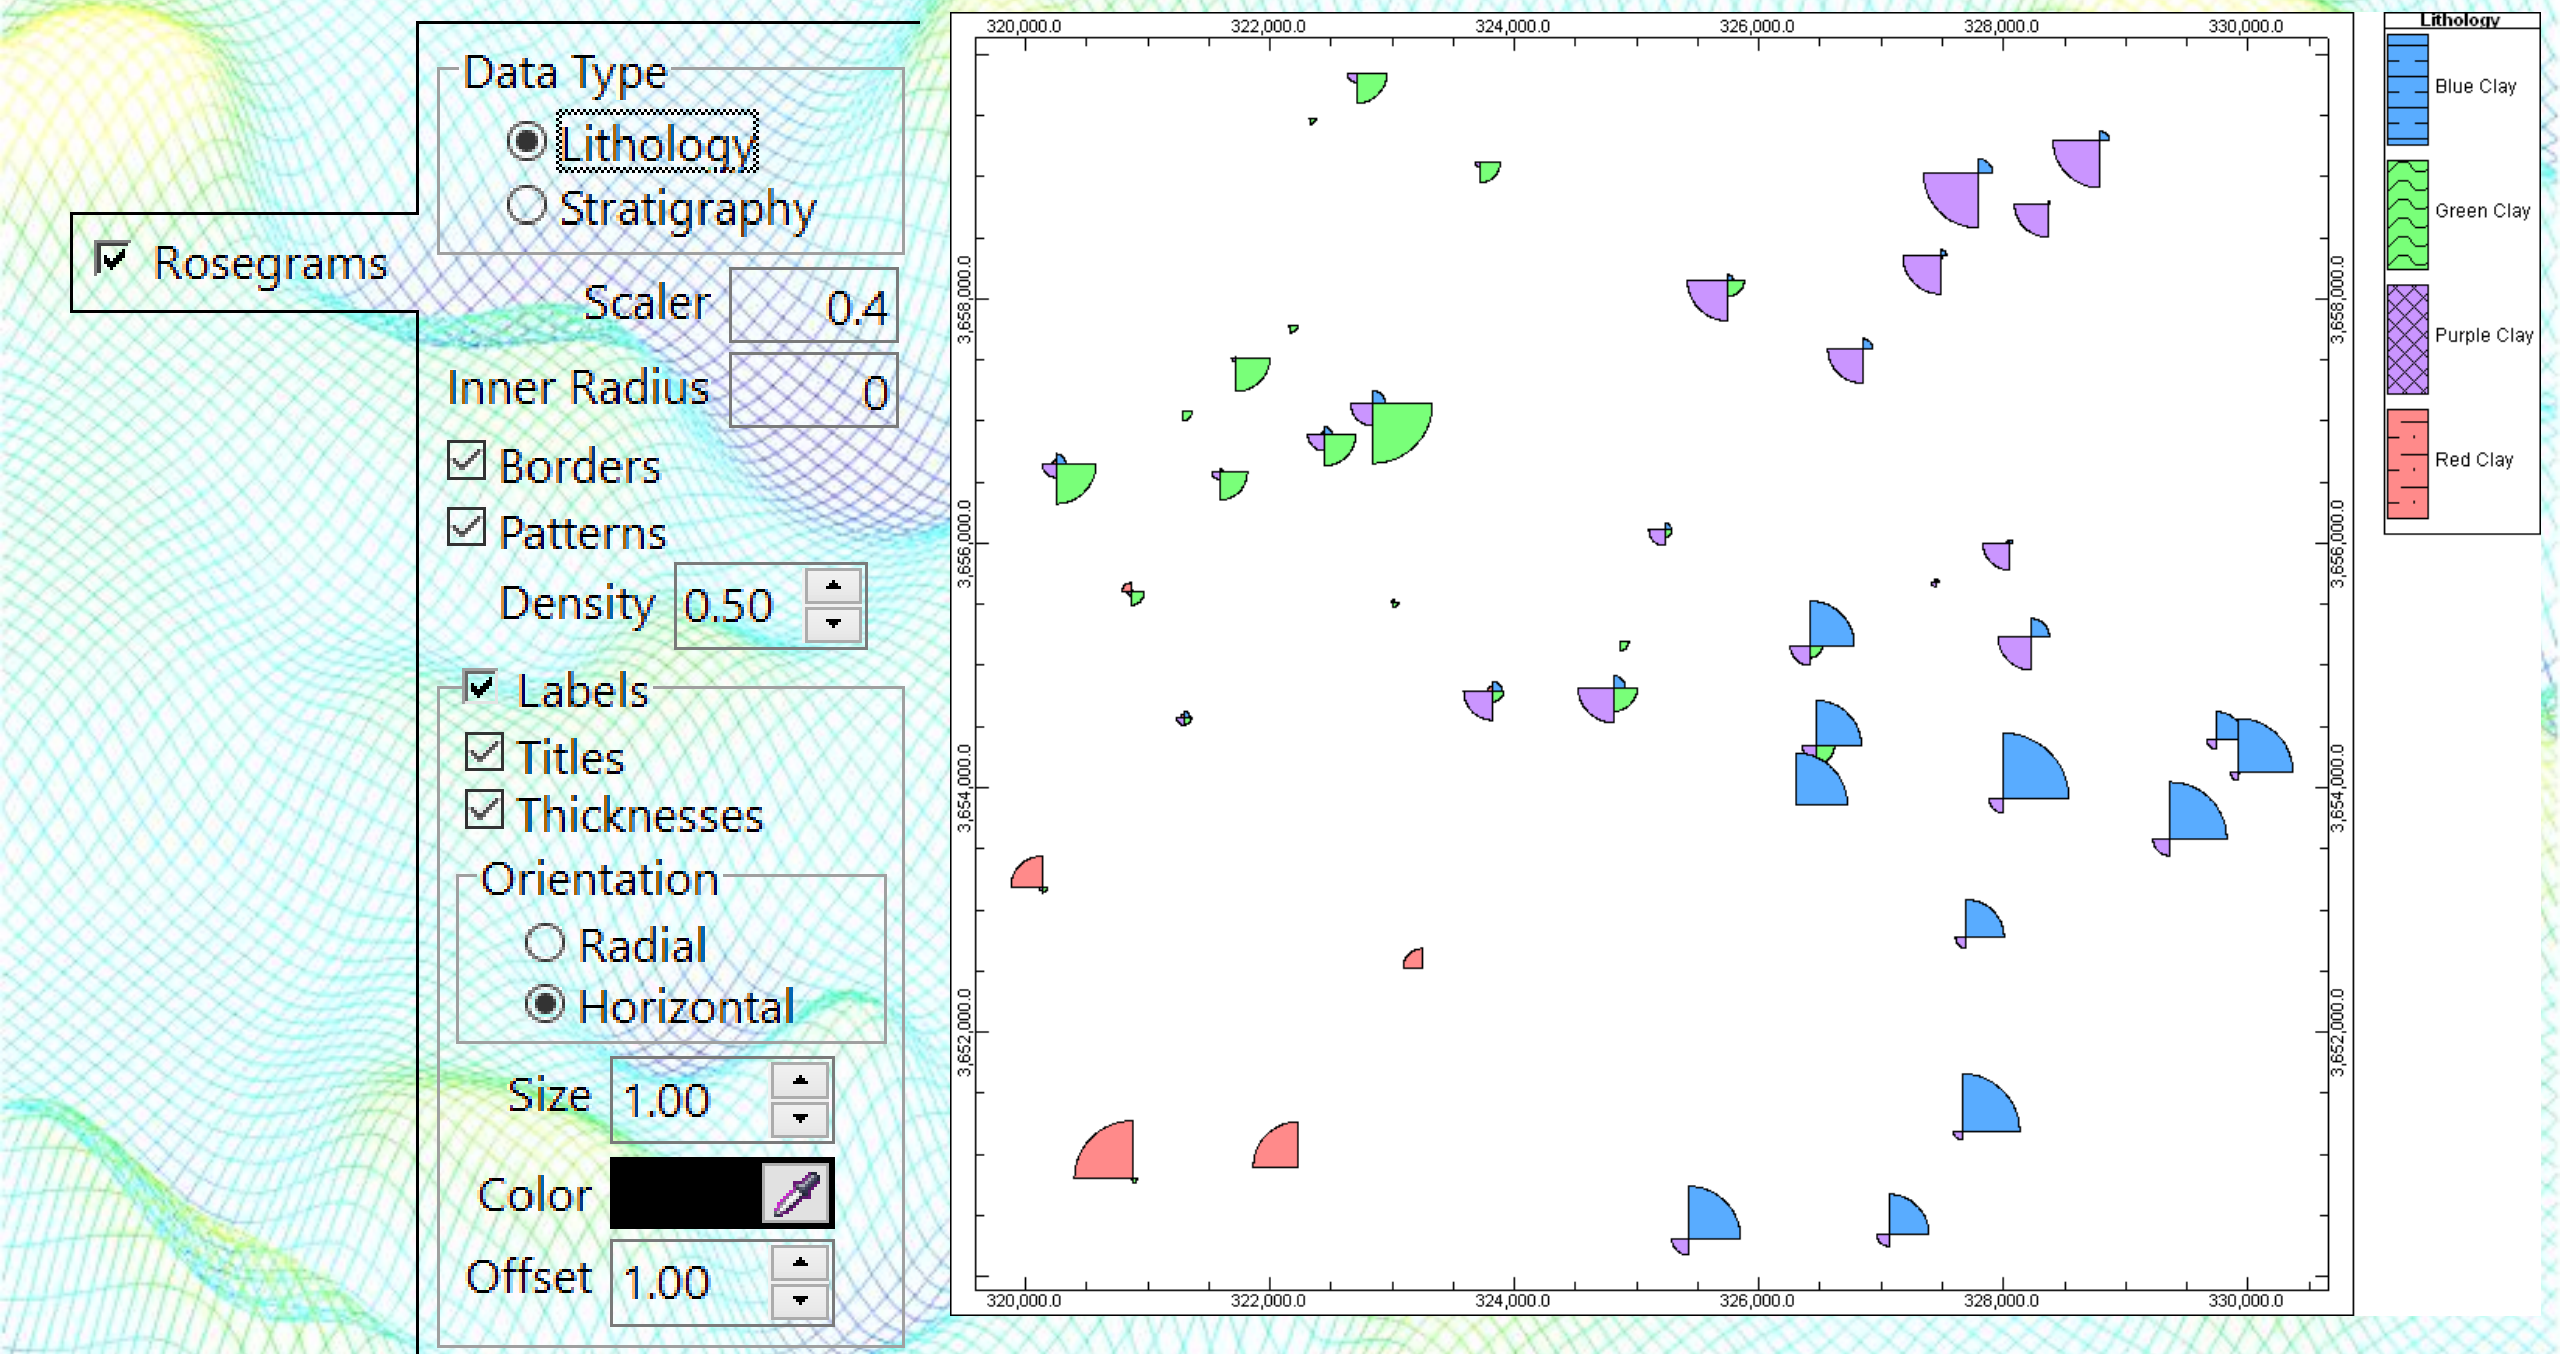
Rosegrams

Data Type
Lithology
Stratigraphy

Scaler 0.4
Inner Radius 0
Borders
Patterns
Density 0.50

Labels
Titles
Thicknesses
Orientation
Radial
Horizontal
Size 1.00
Color
Offset 1.00

320,000.0 322,000.0 324,000.0 326,000.0 328,000.0 330,000.0

3,658,000.0
3,656,000.0
3,654,000.0
3,652,000.0

3,658,000.0
3,656,000.0
3,654,000.0
3,652,000.0

320,000.0 322,000.0 324,000.0 326,000.0 328,000.0 330,000.0

Lithology
Blue Clay
Green Clay
Purple Clay
Red Clay